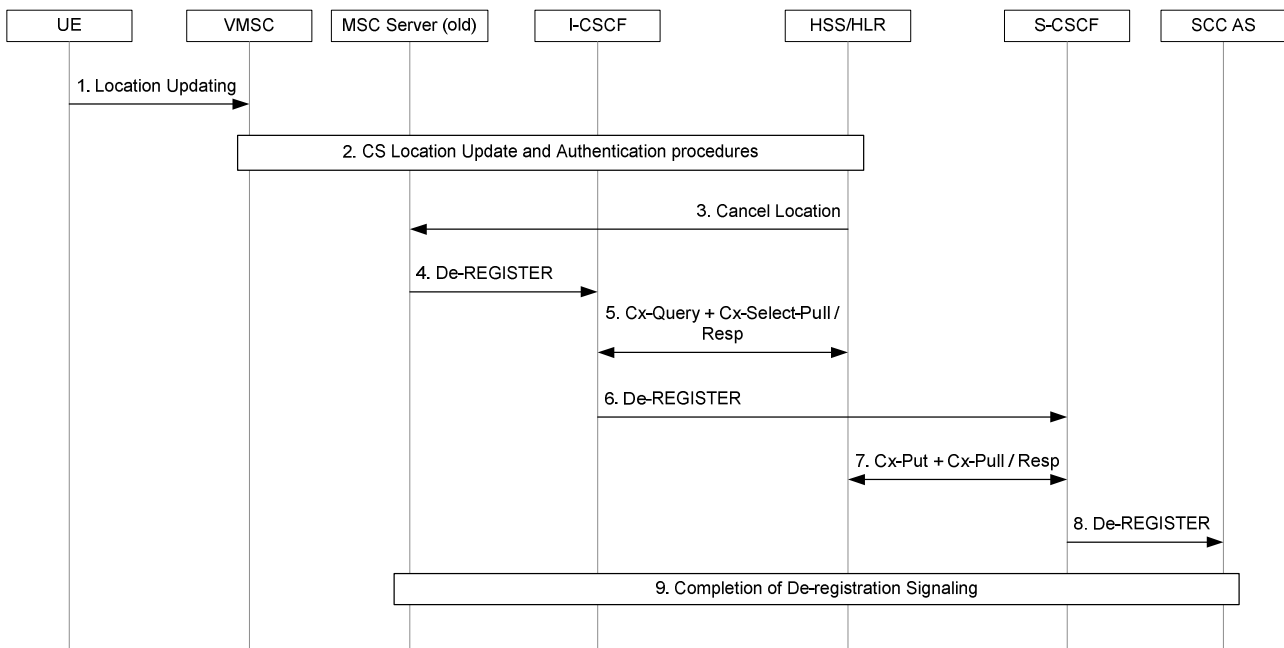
UE VMSC MSC Server (old) I-CSCF HSS/HLR S-CSCF SCC AS

1. Location Updating

2. CS Location Update and Authentication procedures

3. Cancel Location

4. De-REGISTER

5. Cx-Query + Cx-Select-Pull / Resp

6. De-REGISTER

7. Cx-Put + Cx-Pull / Resp

8. De-REGISTER

9. Completion of De-registration Signaling